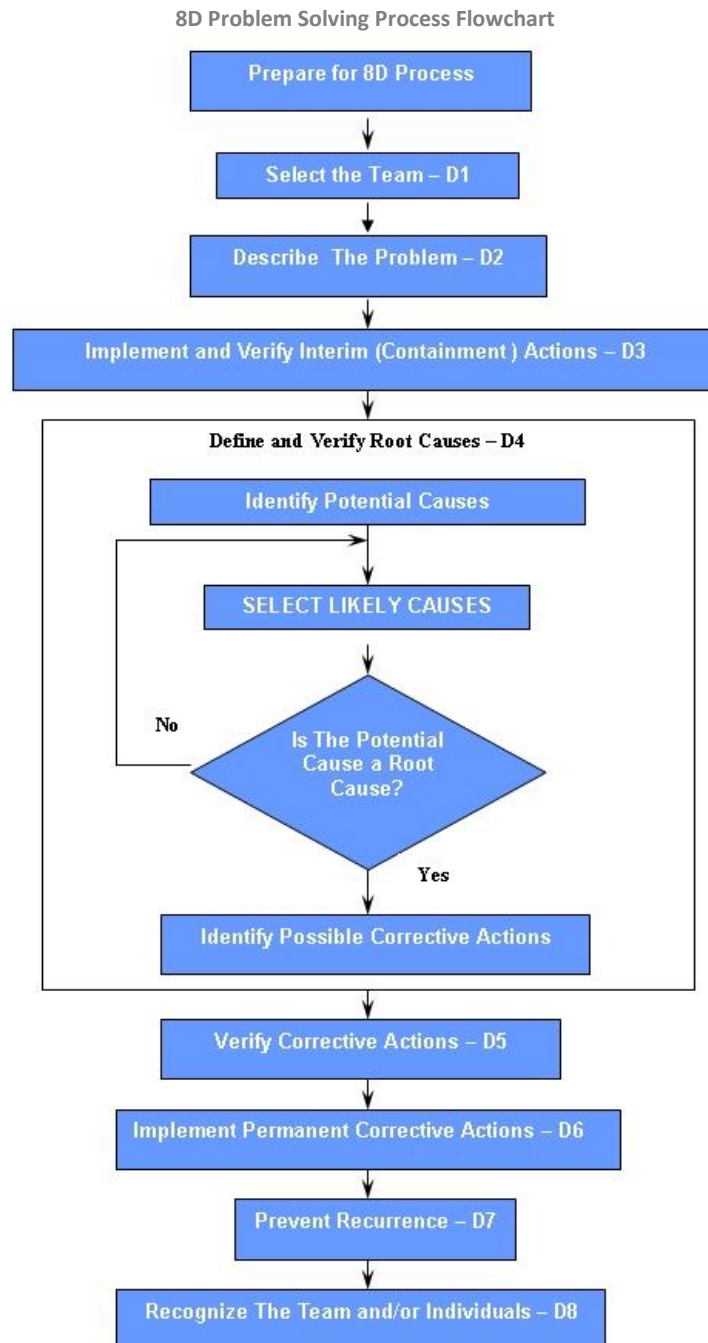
8D Problem Solving Process Flowchart

Prepare for 8D Process

Select the Team – D1

Describe The Problem – D2

Implement and Verify Interim (Containment ) Actions – D3

Define and Verify Root Causes – D4

Identify Potential Causes

SELECT LIKELY CAUSES

No

Is The Potential Cause a Root Cause?

Yes

Identify Possible Corrective Actions

Verify Corrective Actions – D5

Implement Permanent Corrective Actions – D6

Prevent Recurrence – D7

Recognize The Team and/or Individuals – D8